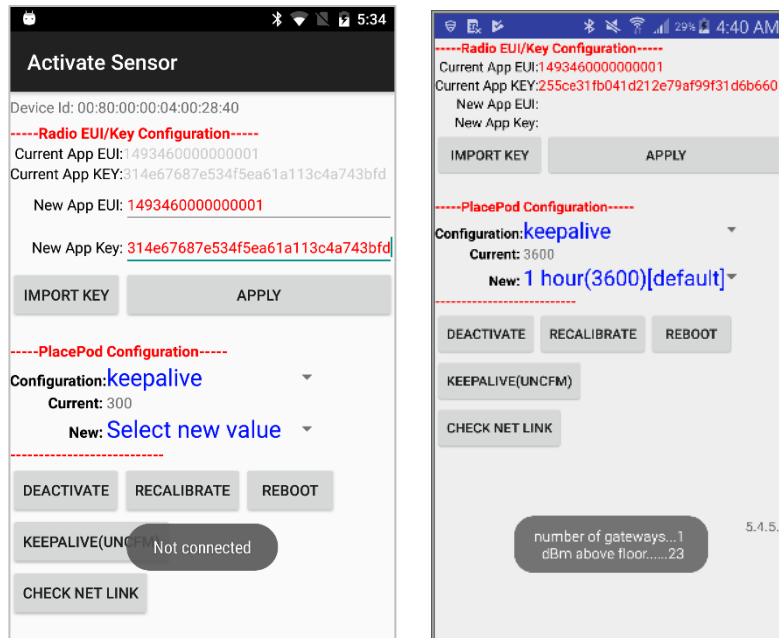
5:34

Activate Sensor

Device Id: 00:80:00:00:04:00:28:40

-----Radio EUI/Key Configuration-----

Current App EUI:1493460000000001

Current App KEY:314e67687e534f5ea61a113c4a743bfd

New App EUI: 1493460000000001

New App Key: 314e67687e534f5ea61a113c4a743bfd

IMPORT KEY

APPLY

-----PlacePod Configuration-----

Configuration: keepalive

Current: 300

New: Select new value

---------------------------

DEACTIVATE

RECALIBRATE

REBOOT

KEEPALIVE(UNCFM

Not connected

CHECK NET LINK

29% 4:40 AM

-----Radio EUI/Key Configuration-----

Current App EUI:1493460000000001

Current App KEY:255ce31fb041d212e79af99f31d6b660

New App EUI:

New App Key:

IMPORT KEY

APPLY

-----PlacePod Configuration-----

Configuration: keepalive

Current: 3600

New: 1 hour(3600)[default]

---------------------------

DEACTIVATE

RECALIBRATE

REBOOT

KEEPALIVE(UNCFM)

CHECK NET LINK

number of gateways...1
dBm above floor......23

5.4.5.